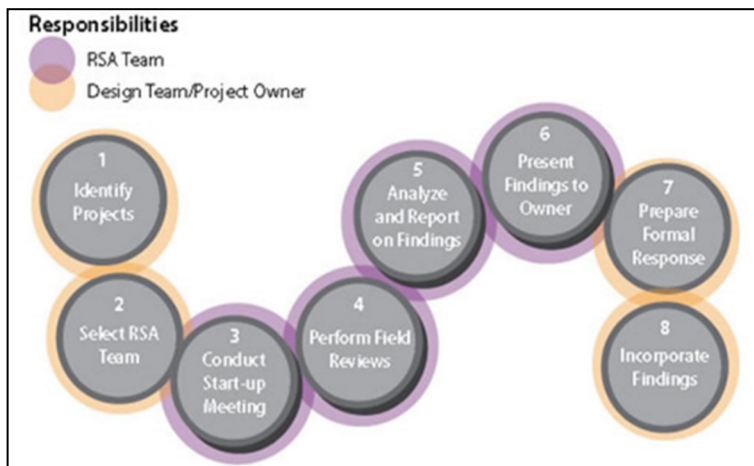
Responsibilities

RSA Team

Design Team/Project Owner

1
Identify Projects

2
Select RSA Team

3
Conduct Start-up Meeting

4
Perform Field Reviews

5
Analyze and Report on Findings

6
Present Findings to Owner

7
Prepare Formal Response

8
Incorporate Findings